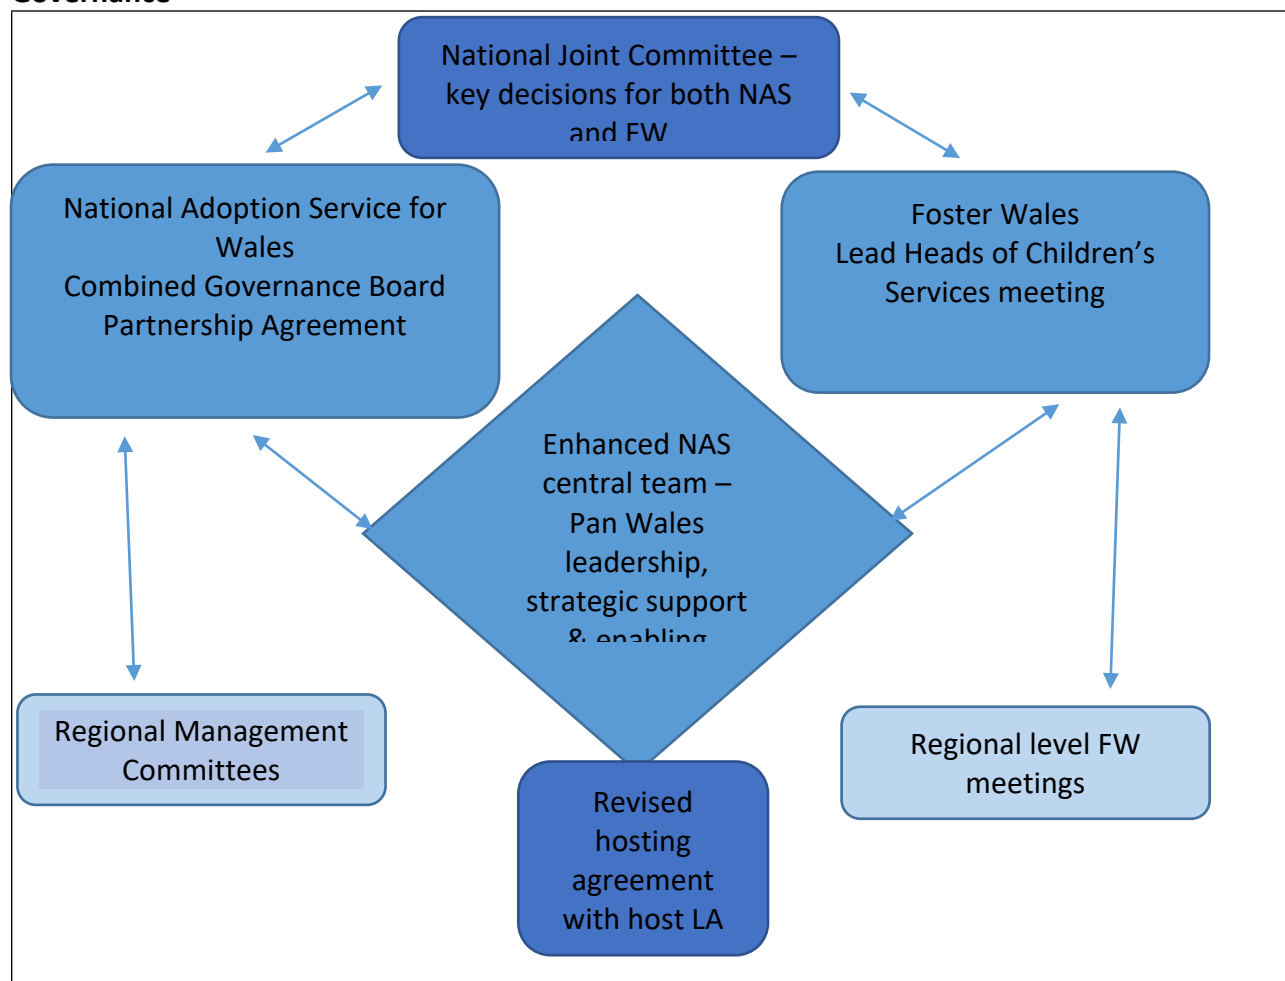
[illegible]

National Joint Committee – key decisions for both NAS and FW

National Adoption Service for Wales
Combined Governance Board
Partnership Agreement

Foster Wales
Lead Heads of Children's Services meeting

Enhanced NAS central team – Pan Wales leadership, strategic support & enabling

Regional Management Committees

Revised hosting agreement with host LA

Regional level FW meetings